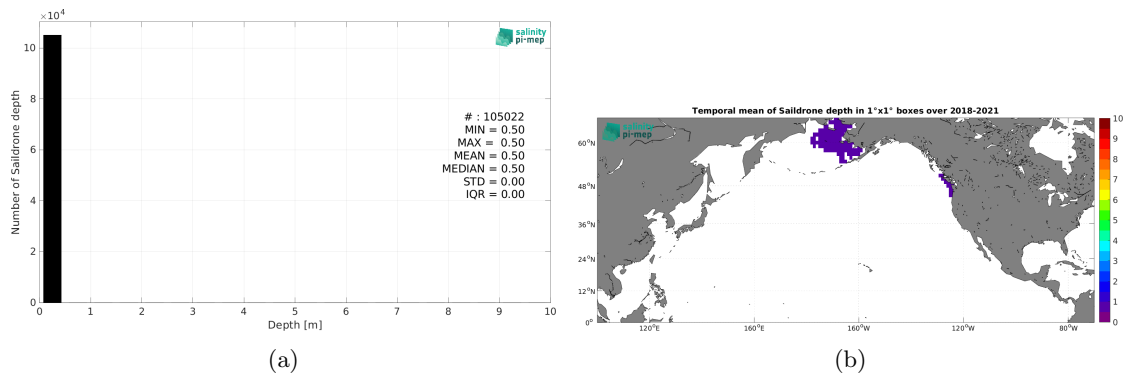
$\times 10^4$

salinity pi-mep

Number of Saildrone depth

10
8
6
4
2
0

# : 105022
MIN = 0.50
MAX = 0.50
MEAN = 0.50
MEDIAN = 0.50
STD = 0.00
IQR = 0.00

0 1 2 3 4 5 6 7 8 9 10
Depth [m]

(a)

Temporal mean of Saildrone depth in 1°x1° boxes over 2018-2021

salinity pi-mep

60°N
48°N
36°N
24°N
12°N
0°

120°E 160°E 160°W 120°W 80°W

10
9
8
7
6
5
4
3
2
1
0

(b)